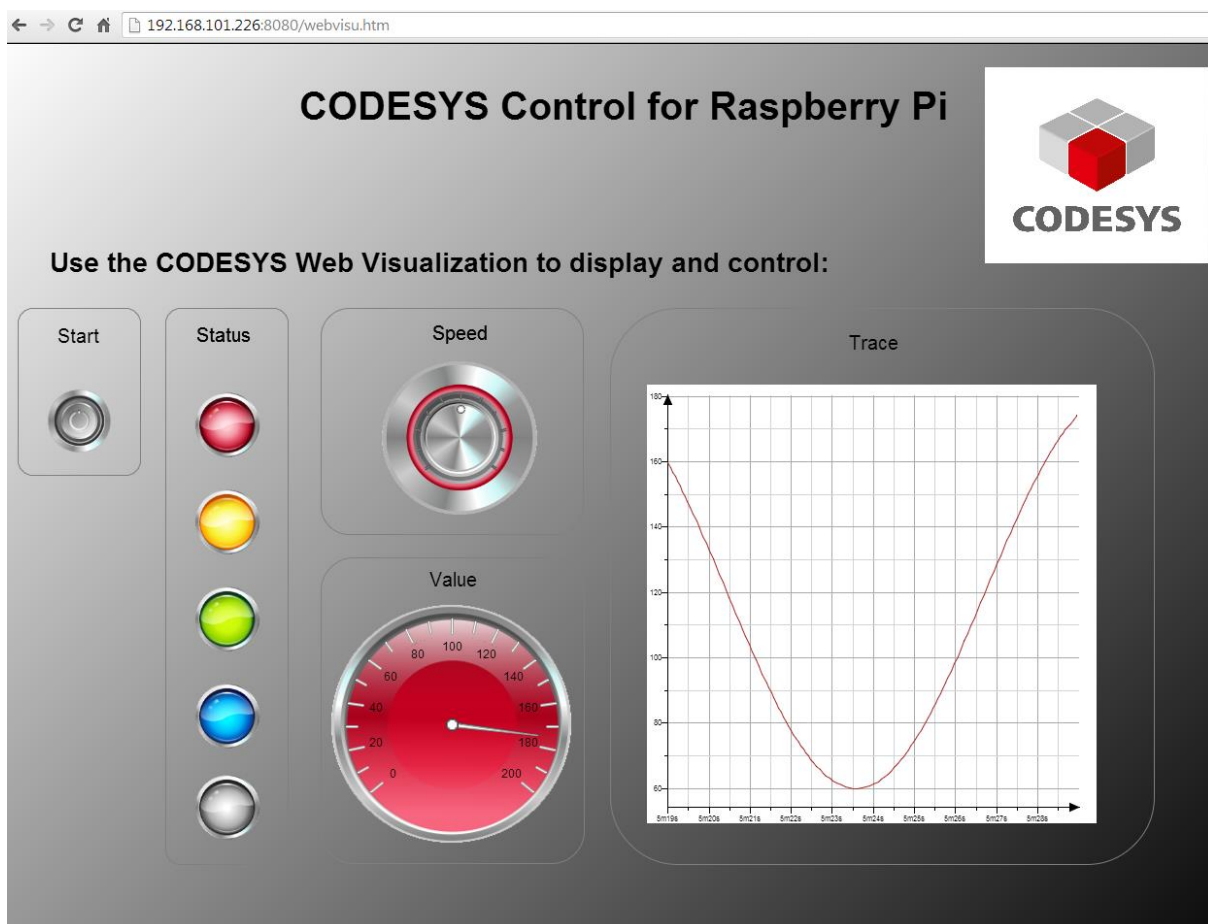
192.168.101.226:8080/webvisu.htm

CODESYS Control for Raspberry Pi

CODESYS

Use the CODESYS Web Visualization to display and control:

Start

Status

Speed

Value

0 20 40 60 80 100 120 140 160 180 200

Trace

180 160 140 120 100 80 60

5m19s 5m20s 5m21s 5m22s 5m23s 5m24s 5m25s 5m26s 5m27s 5m28s